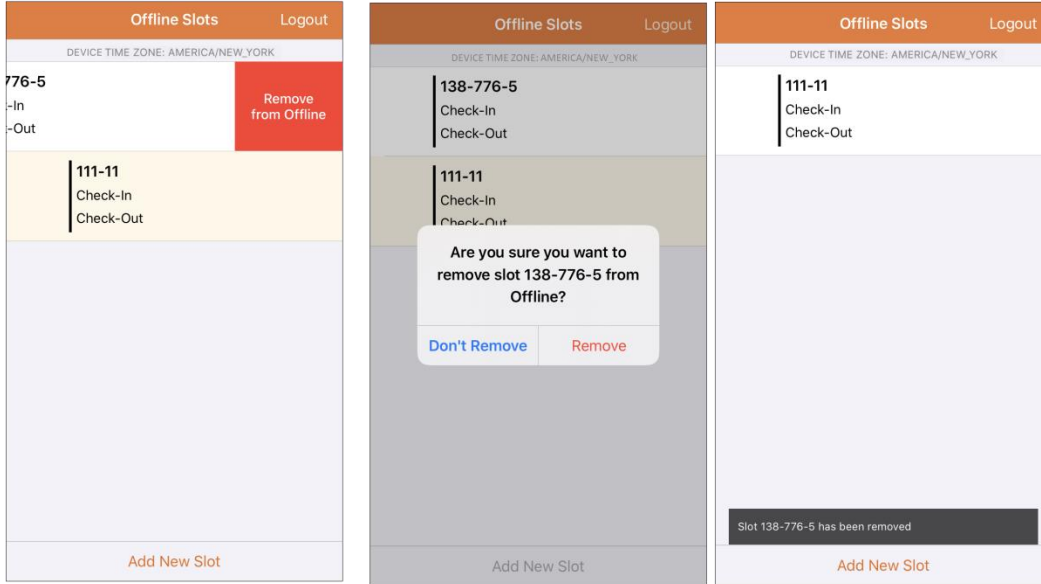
Offline Slots Logout

DEVICE TIME ZONE: AMERICA/NEW_YORK

776-5
-In
-Out

Remove from Offline

111-11
Check-In
Check-Out

Add New Slot

Offline Slots Logout

DEVICE TIME ZONE: AMERICA/NEW_YORK

138-776-5
Check-In
Check-Out

111-11
Check-In
Check-Out

Are you sure you want to remove slot 138-776-5 from Offline?

Don't Remove Remove

Add New Slot

Offline Slots Logout

DEVICE TIME ZONE: AMERICA/NEW_YORK

111-11
Check-In
Check-Out

Slot 138-776-5 has been removed

Add New Slot